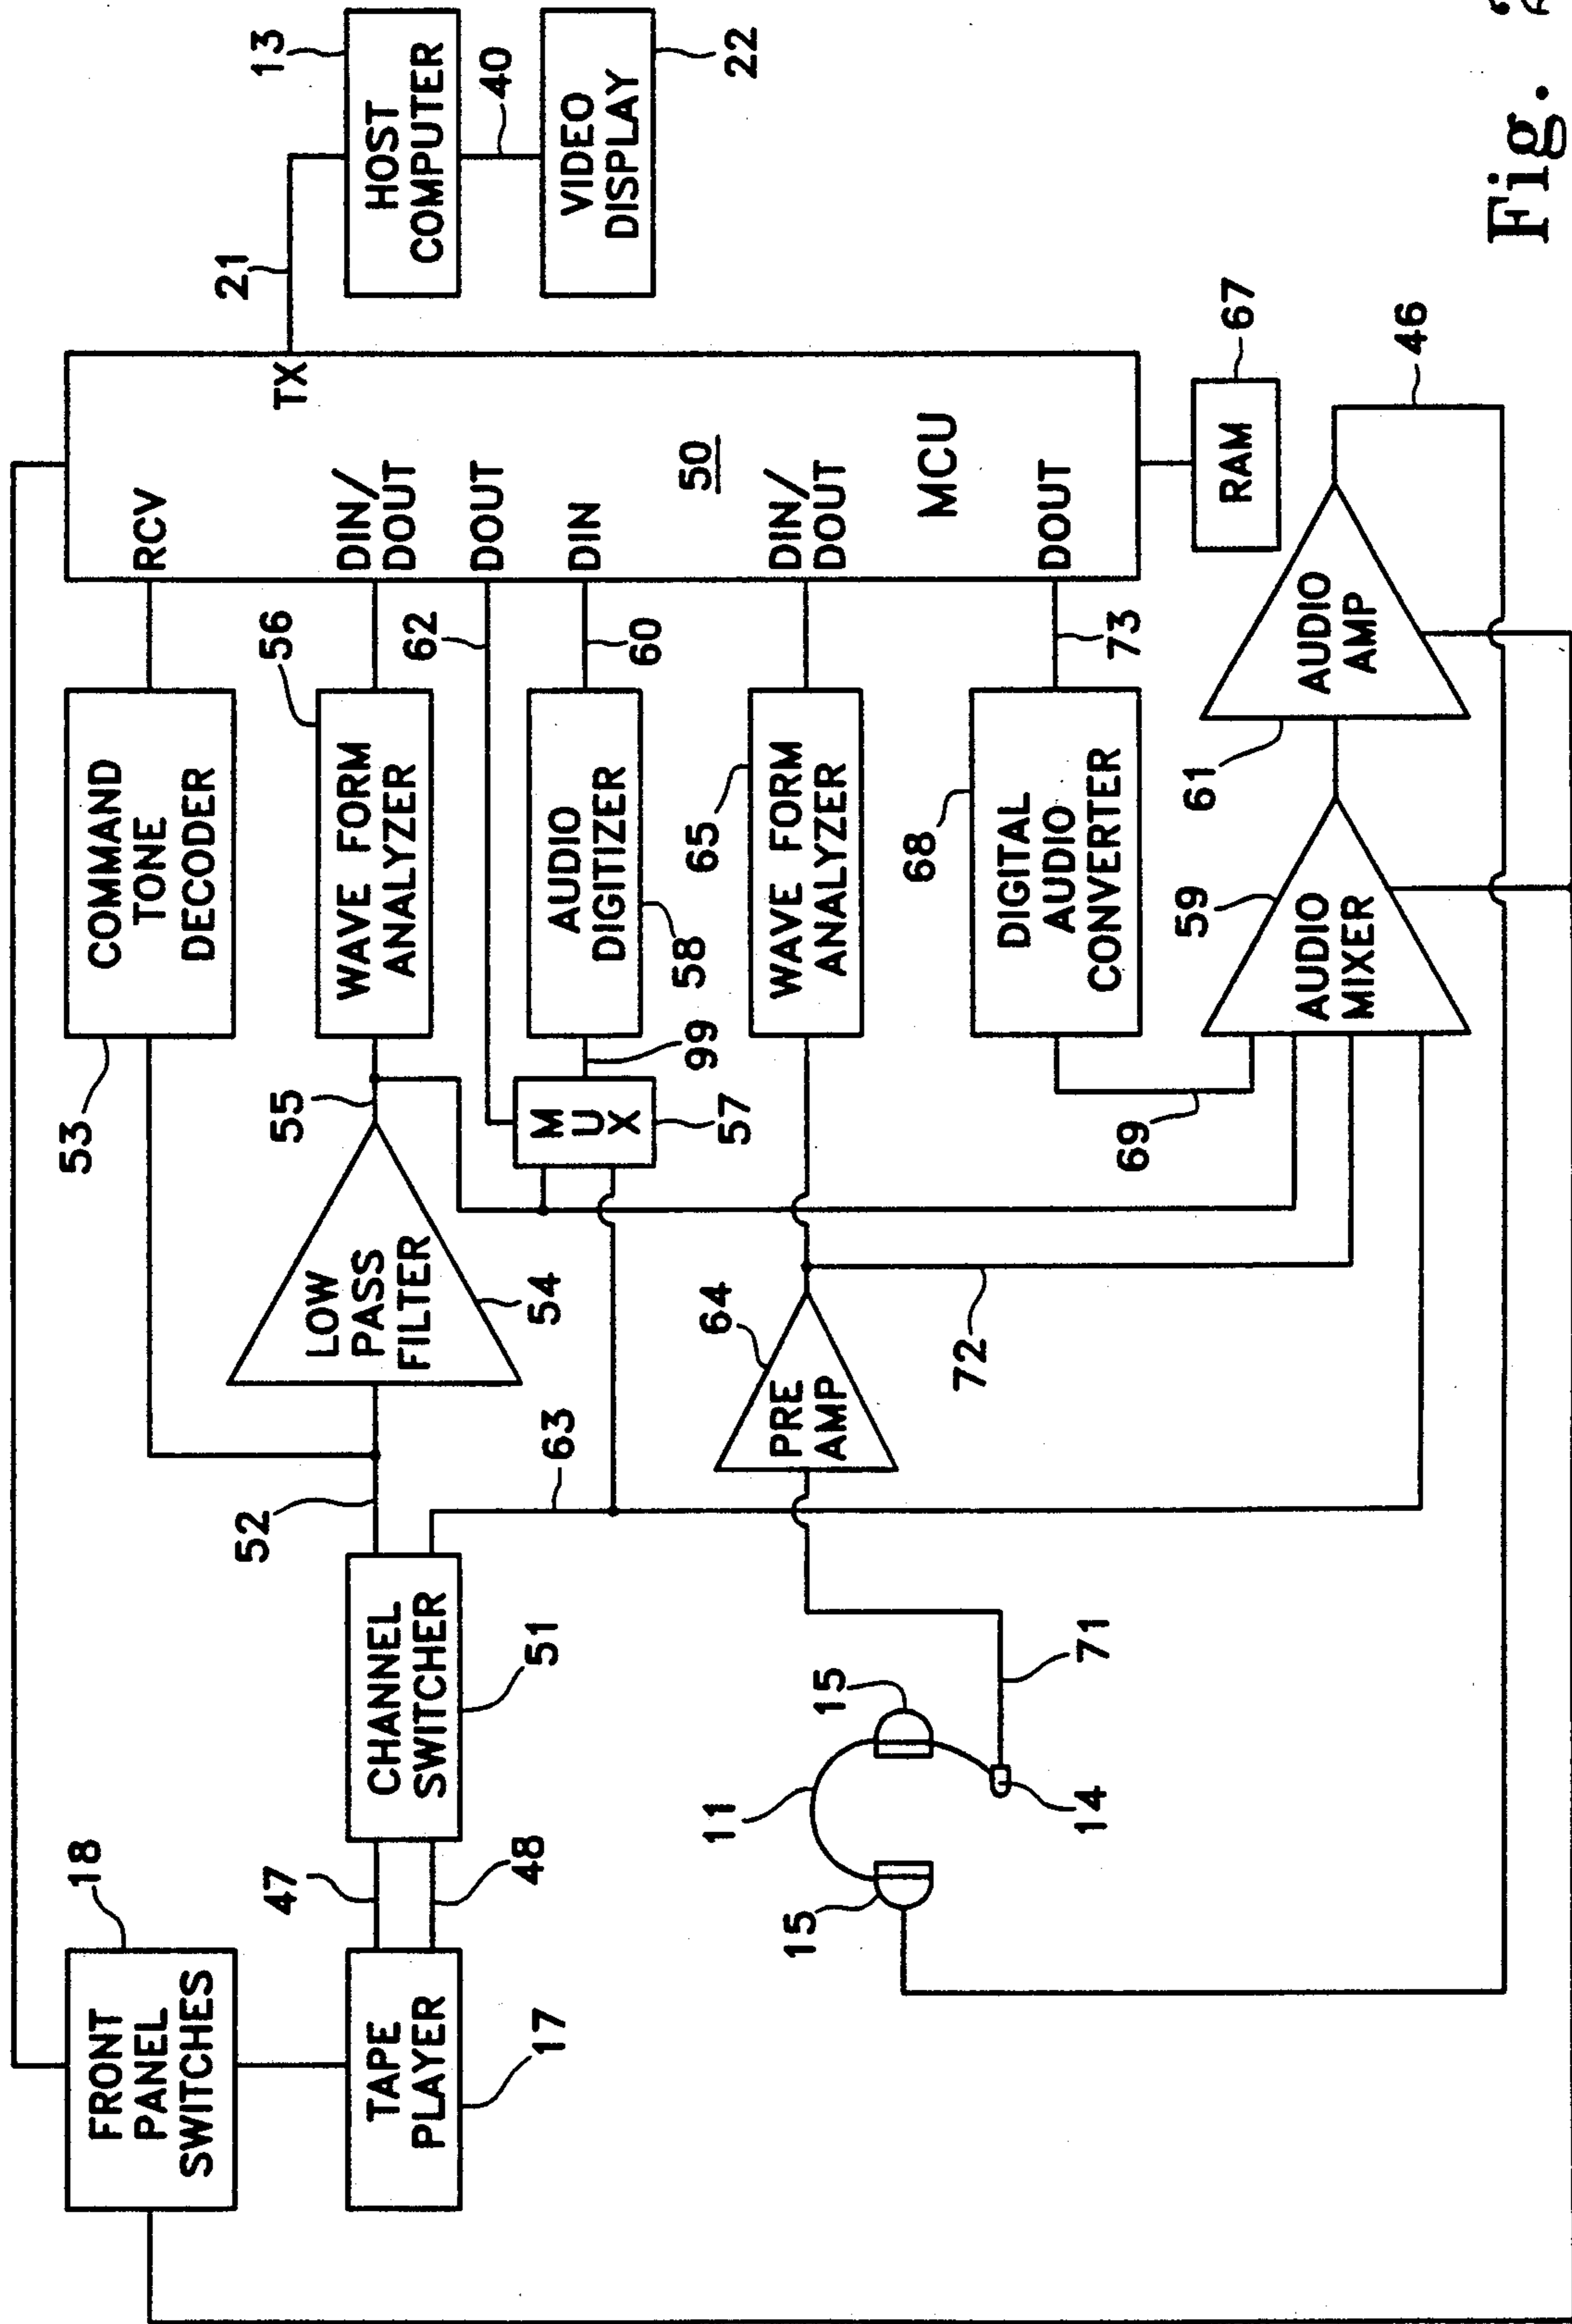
13
HOST COMPUTER
40
VIDEO DISPLAY
22
21
TX
RCV
DIN/ DOUT
DOUT
DIN
50
DIN/ DOUT
MCU
DOUT
RAM
67
46
COMMAND TONE DECODER
56
WAVE FORM ANALYZER
62
60
AUDIO DIGITIZER
58
65
WAVE FORM ANALYZER
73
68
DIGITAL AUDIO CONVERTER
AUDIO AMP
61
59
AUDIO MIXER
53
55
99
M U X
57
69
LOW PASS FILTER
54
64
PRE AMP
72
63
52
CHANNEL SWITCHER
51
71
15
14
11
15
18
FRONT PANEL SWITCHES
47
48
TAPE PLAYER
17
Fig. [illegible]